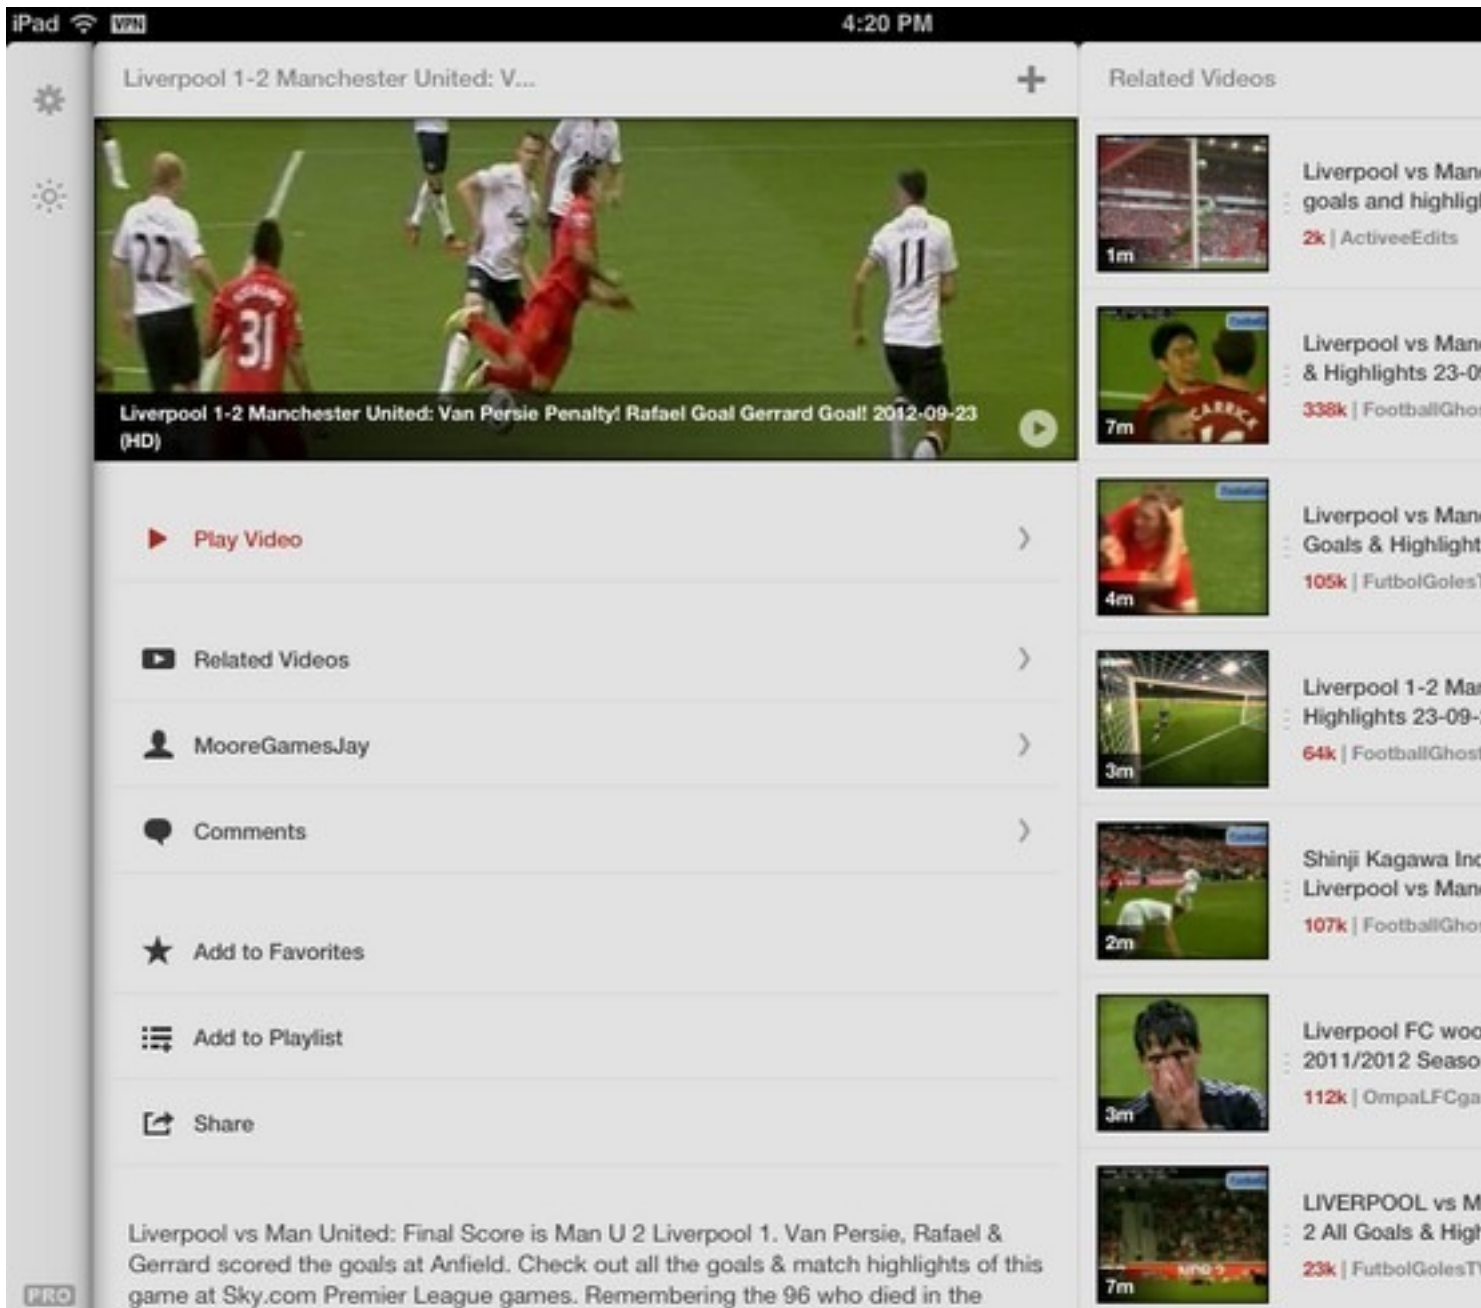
iPad VPN 4:20 PM

Liverpool 1-2 Manchester United: V...

+

Related Videos

Liverpool 1-2 Manchester United: Van Persie Penalty! Rafael Goal Gerrard Goal! 2012-09-23 (HD)

Play Video

Related Videos

MooreGamesJay

Comments

Add to Favorites

Add to Playlist

Share

Liverpool vs Man United: Final Score is Man U 2 Liverpool 1. Van Persie, Rafael & Gerrard scored the goals at Anfield. Check out all the goals & match highlights of this game at Sky.com Premier League games. Remembering the 96 who died in the

PRO

1m
Liverpool vs Man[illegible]
goals and highlig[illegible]
2k | ActiveeEdits

7m
Liverpool vs Man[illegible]
& Highlights 23-0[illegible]
338k | FootballGho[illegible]

4m
Liverpool vs Man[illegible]
Goals & Highlight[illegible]
105k | FutbolGoles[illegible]

3m
Liverpool 1-2 Ma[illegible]
Highlights 23-09-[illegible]
64k | FootballGhos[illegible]

2m
Shinji Kagawa Inj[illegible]
Liverpool vs Man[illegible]
107k | FootballGho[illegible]

3m
Liverpool FC woe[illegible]
2011/2012 Seaso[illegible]
112k | OmpaLFCga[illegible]

7m
LIVERPOOL vs M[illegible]
2 All Goals & High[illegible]
23k | FutbolGolesT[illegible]